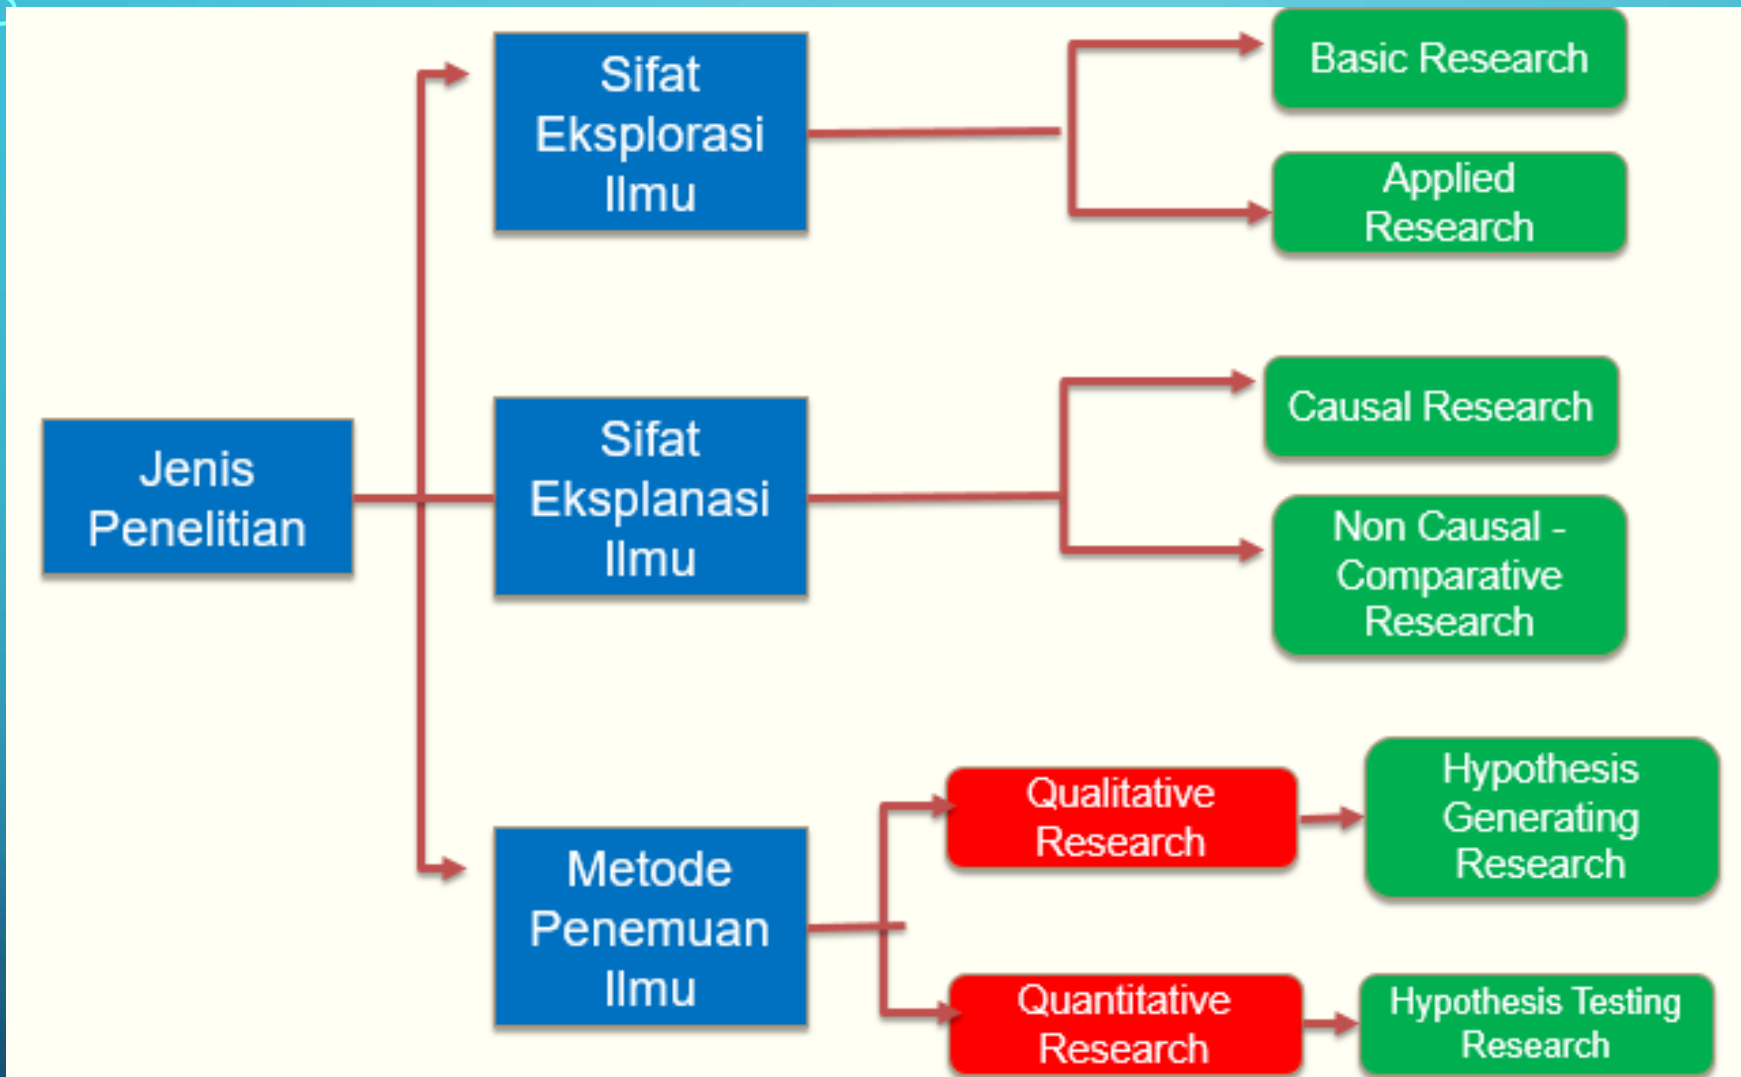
Jenis Penelitian

Sifat Eksplorasi Ilmu

Basic Research

Applied Research

Sifat Eksplanasi Ilmu

Causal Research

Non Causal - Comparative Research

Metode Penemuan Ilmu

Qualitative Research

Hypothesis Generating Research

Quantitative Research

Hypothesis Testing Research